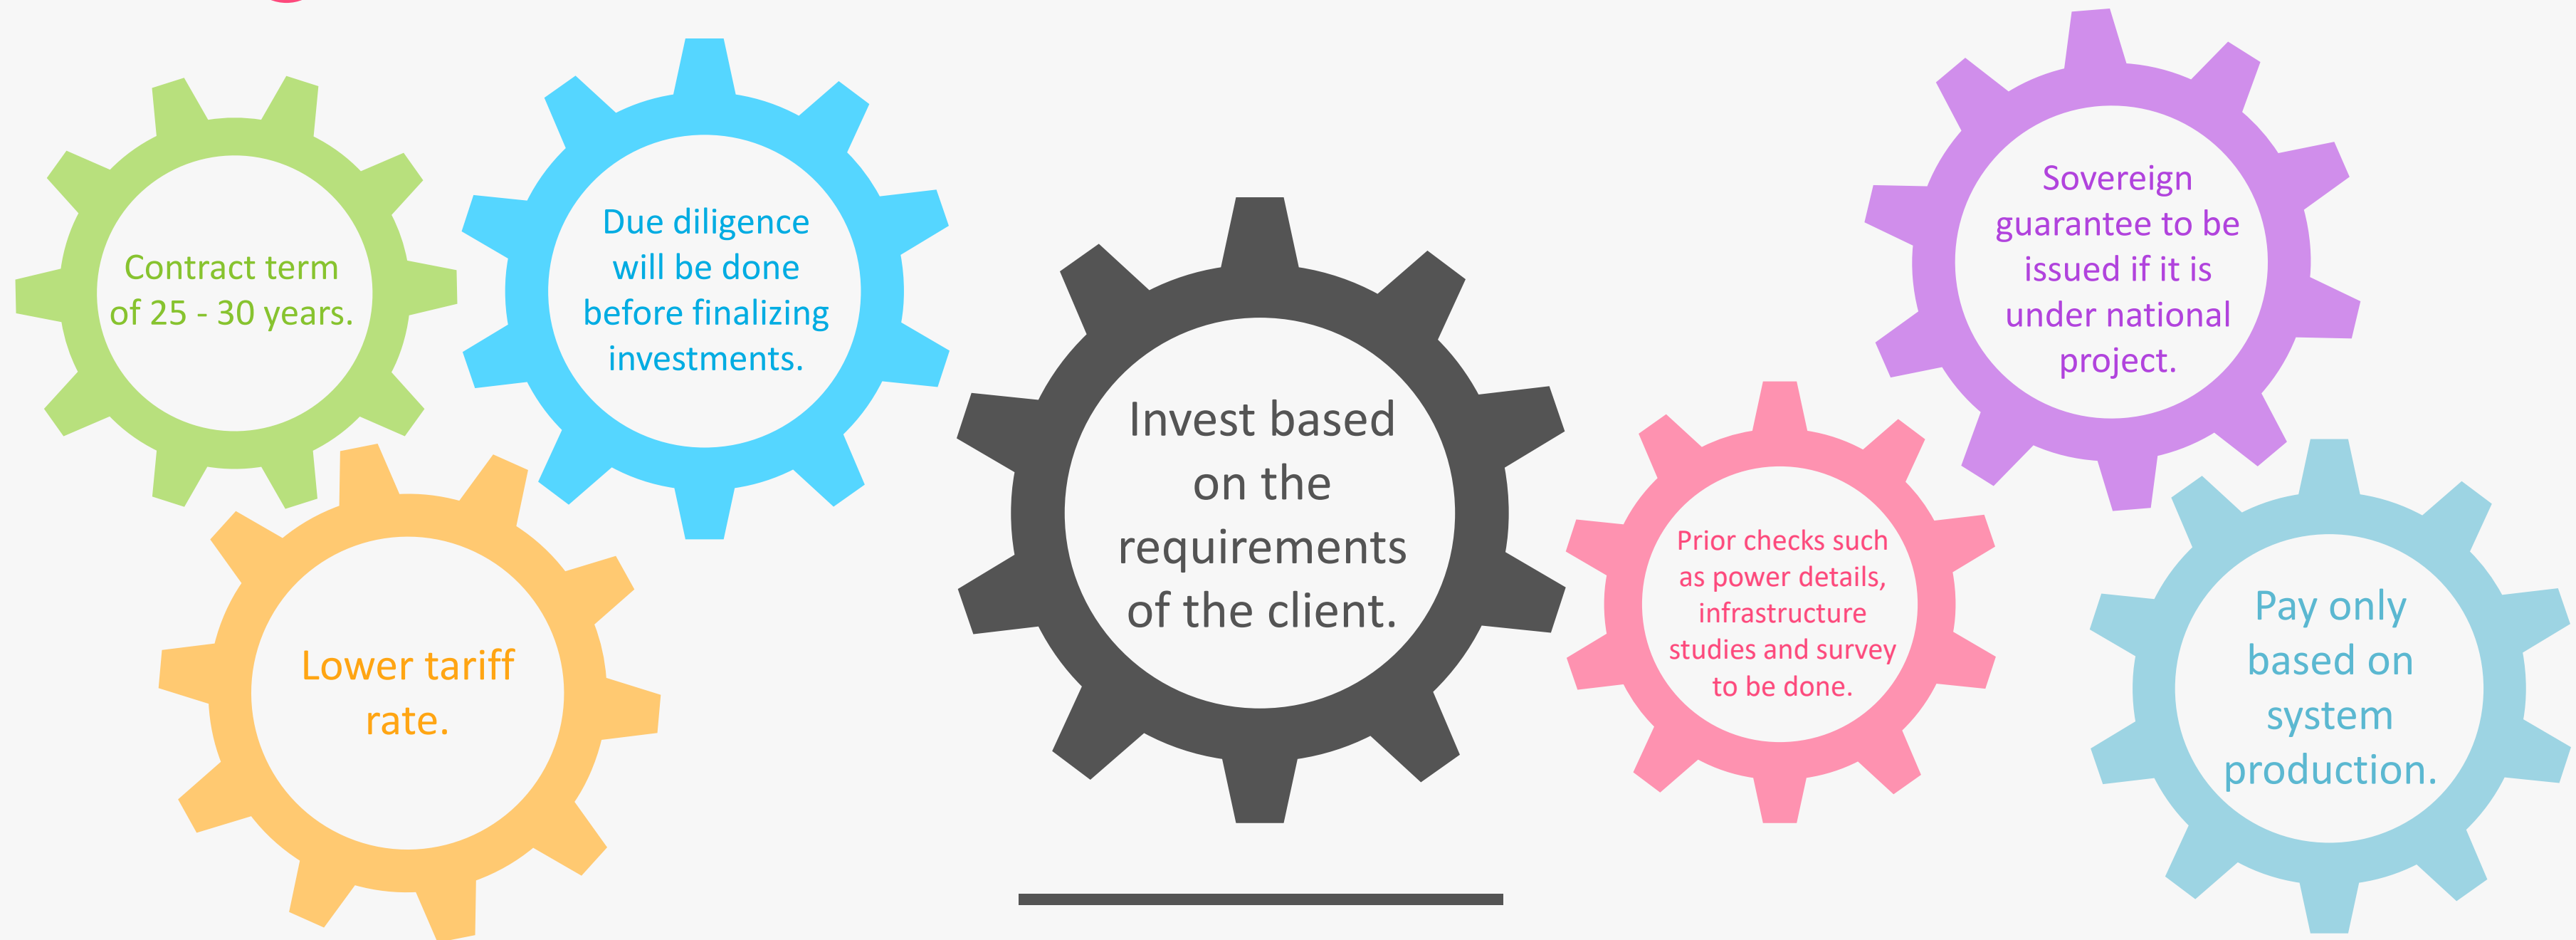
Contract term of 25 - 30 years.

Due diligence will be done before finalizing investments.

Lower tariff rate.

Invest based on the requirements of the client.

Prior checks such as power details, infrastructure studies and survey to be done.

Sovereign guarantee to be issued if it is under national project.

Pay only based on system production.